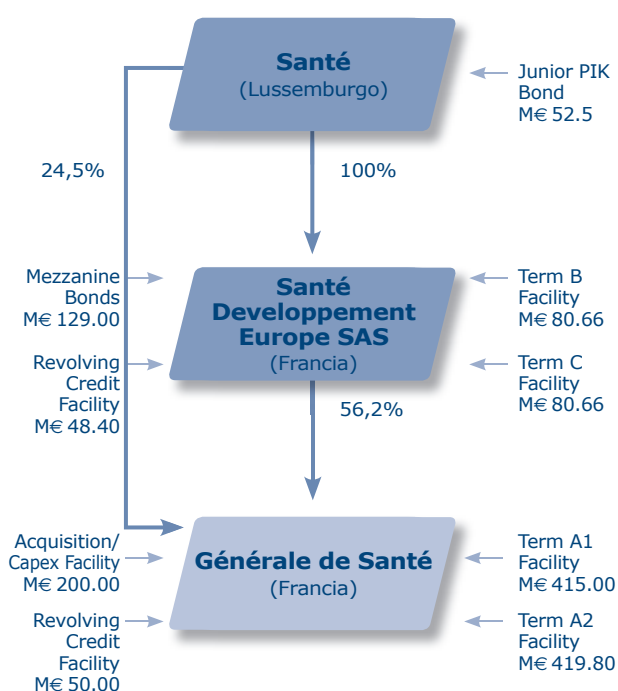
Santé
(Lussemburgo)

Junior PIK Bond
M€ 52.5

24,5%

100%

Mezzanine Bonds
M€ 129.00

Santé Developpement Europe SAS
(Francia)

Term B Facility
M€ 80.66

Revolving Credit Facility
M€ 48.40

Term C Facility
M€ 80.66

56,2%

Acquisition/ Capex Facility
M€ 200.00

Générale de Santé
(Francia)

Term A1 Facility
M€ 415.00

Revolving Credit Facility
M€ 50.00

Term A2 Facility
M€ 419.80